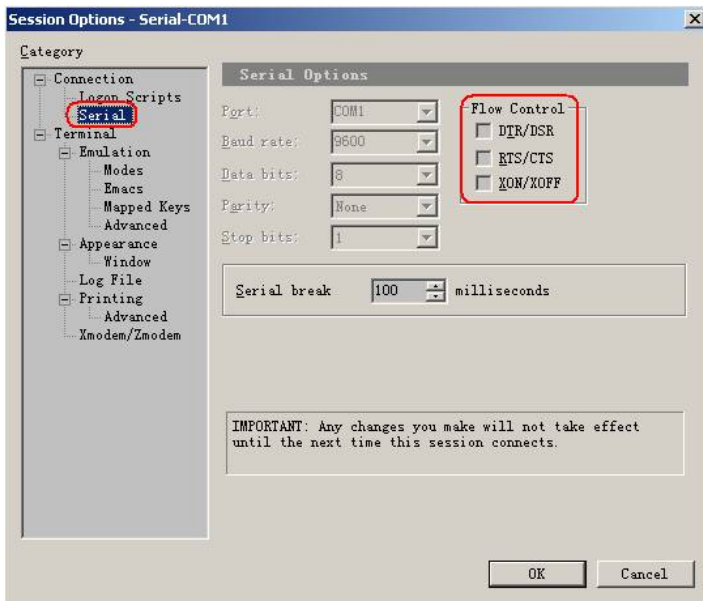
Session Options - Serial-COM1

Category

Connection
Logon Scripts
Serial
Terminal
Emulation
Modes
Emacs
Mapped Keys
Advanced
Appearance
Window
Log File
Printing
Advanced
Xmodem/Zmodem

Serial Options

Port: COM1
Baud rate: 9600
Data bits: 8
Parity: None
Stop bits: 1

Flow Control
DTR/DSR
RTS/CTS
XON/XOFF

Serial break 100 milliseconds

IMPORTANT: Any changes you make will not take effect until the next time this session connects.

OK
Cancel